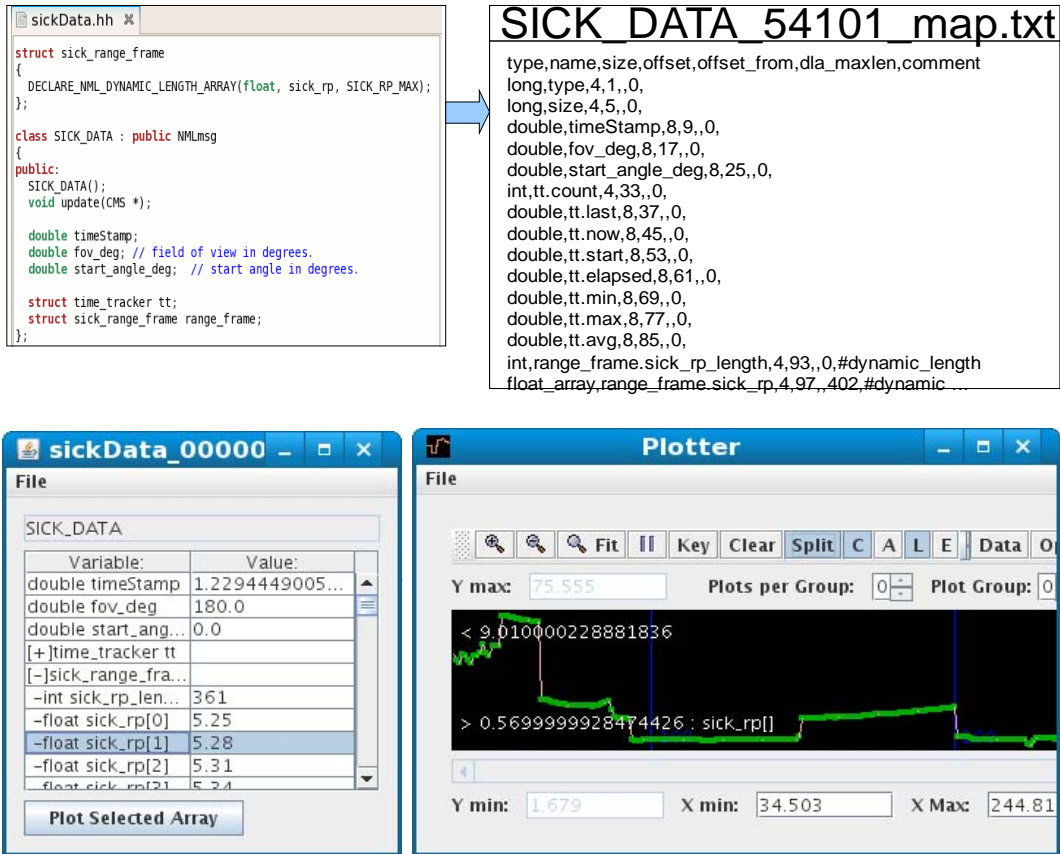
sickData.hh

struct sick_range_frame
{
  DECLARE_NML_DYNAMIC_LENGTH_ARRAY(float, sick_rp, SICK_RP_MAX);
};

class SICK_DATA : public NMLmsg
{
public:
  SICK_DATA();
  void update(CMS *);

  double timeStamp;
  double fov_deg; // field of view in degrees.
  double start_angle_deg;  // start angle in degrees.

  struct time_tracker tt;
  struct sick_range_frame range_frame;
};

SICK_DATA_54101_map.txt

type,name,size,offset,offset_from,dla_maxlen,comment
long,type,4,1,,0,
long,size,4,5,,0,
double,timeStamp,8,9,,0,
double,fov_deg,8,17,,0,
double,start_angle_deg,8,25,,0,
int,tt.count,4,33,,0,
double,tt.last,8,37,,0,
double,tt.now,8,45,,0,
double,tt.start,8,53,,0,
double,tt.elapsed,8,61,,0,
double,tt.min,8,69,,0,
double,tt.max,8,77,,0,
double,tt.avg,8,85,,0,
int,range_frame.sick_rp_length,4,93,,0,#dynamic_length
float_array,range_frame.sick_rp,4,97,,402,#dynamic …

sickData_00000

File

SICK_DATA

| Variable: | Value: |
|---|---|
| double timeStamp | 1.2294449005... |
| double fov_deg | 180.0 |
| double start_ang... | 0.0 |
| [+]time_tracker tt | |
| [-]sick_range_fra... | |
| -int sick_rp_len... | 361 |
| -float sick_rp[0] | 5.25 |
| -float sick_rp[1] | 5.28 |
| -float sick_rp[2] | 5.31 |
| -float sick_rp[3] | 5.34 |

Plot Selected Array

Plotter

File

Fit Key Clear Split C A L E Data O

Y max: 75.555 Plots per Group: 0 Plot Group: 0

< 9.010000228881836

> 0.5699999928474426 : sick_rp[]

Y min: 1.679 X min: 34.503 X Max: 244.81